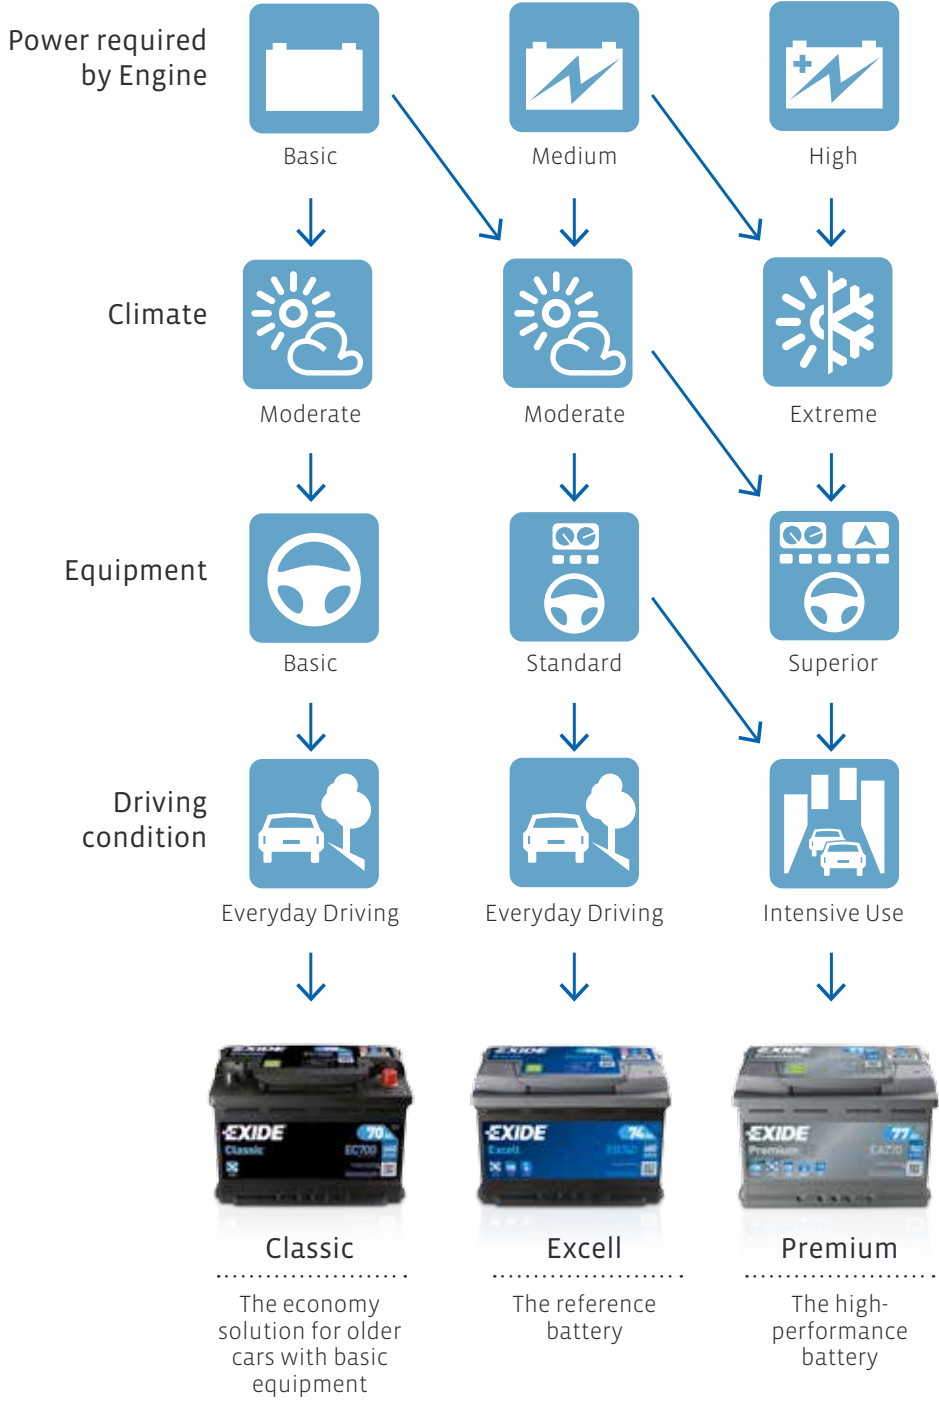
Power required by Engine

Basic

Medium

High

Climate

Moderate

Moderate

Extreme

Equipment

Basic

Standard

Superior

Driving condition

Everyday Driving

Everyday Driving

Intensive Use

EXIDE
Classic
70Ah
EC700

EXIDE
Excell
74Ah

EXIDE
Premium
77Ah
EA770

Classic

The economy solution for older cars with basic equipment

Excell

The reference battery

Premium

The high-performance battery